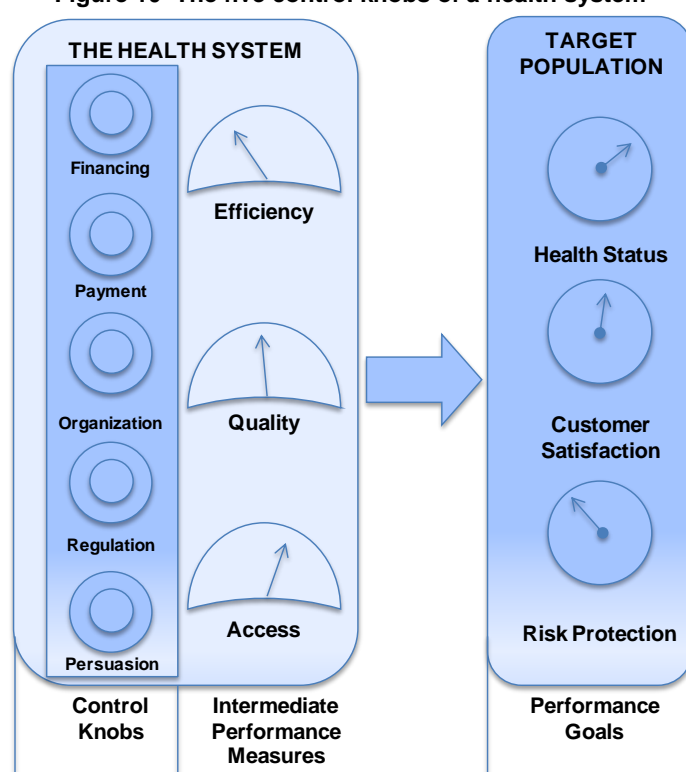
Figure 10 The five control knobs of a health system

THE HEALTH SYSTEM

Financing

Payment

Organization

Regulation

Persuasion

Efficiency

Quality

Access

TARGET POPULATION

Health Status

Customer Satisfaction

Risk Protection

Control Knobs

Intermediate Performance Measures

Performance Goals